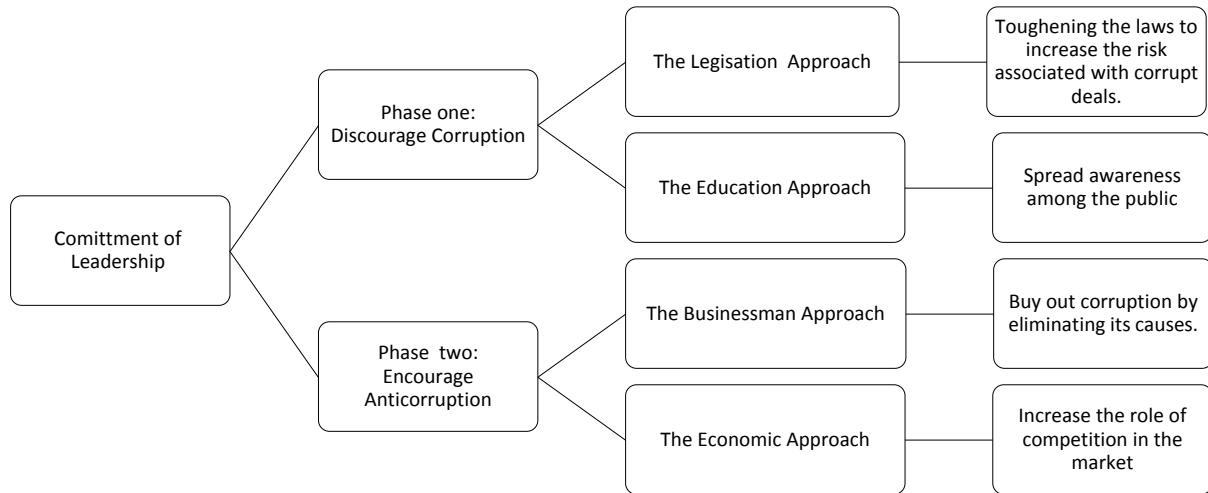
Comittment of Leadership

Phase one: Discourage Corruption

The Legisation Approach

Toughening the laws to increase the risk associated with corrupt deals.

The Education Approach

Spread awareness among the public

Phase two: Encourage Anticorruption

The Businessman Approach

Buy out corruption by eliminating its causes.

The Economic Approach

Increase the role of competition in the market